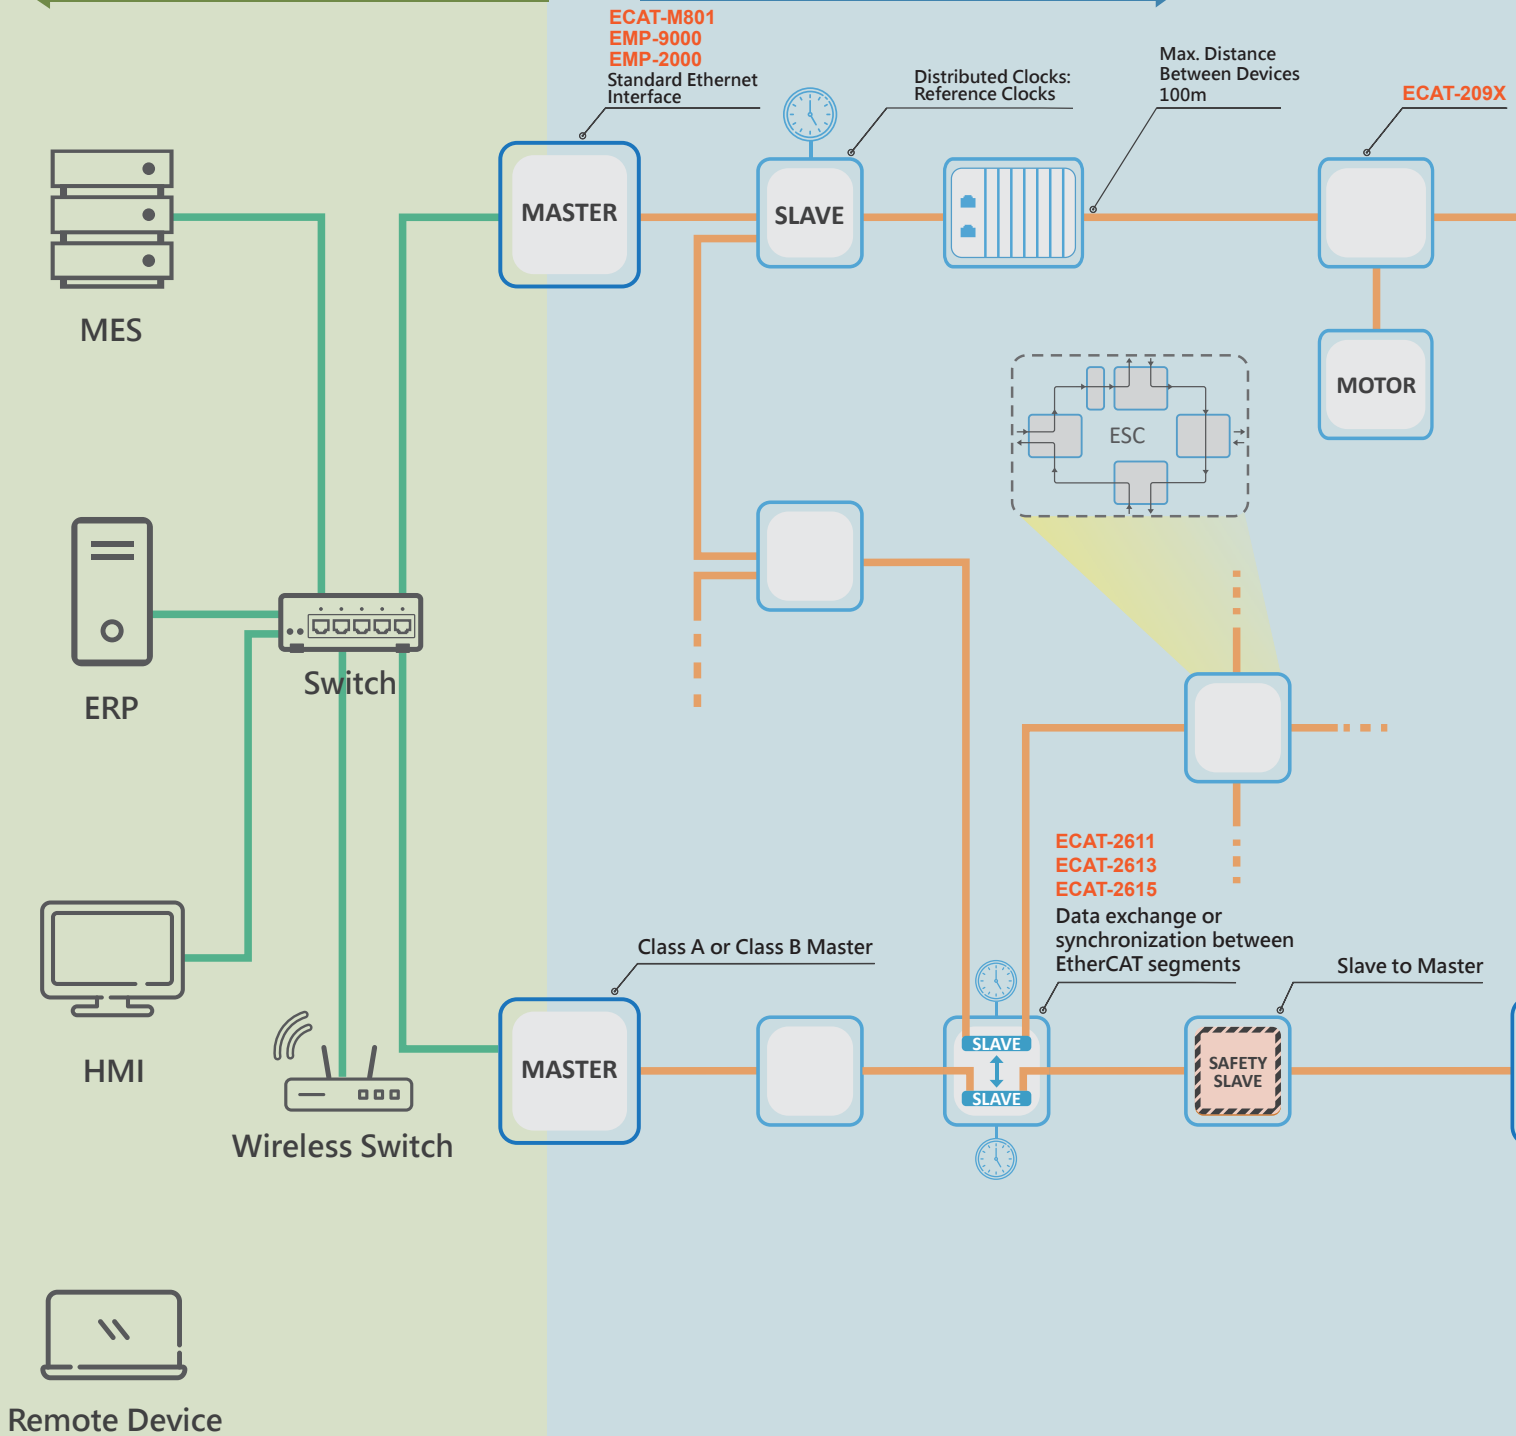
ECAT-M801
EMP-9000
EMP-2000
Standard Ethernet Interface

Distributed Clocks: Reference Clocks

Max. Distance Between Devices 100m

ECAT-209X

MES

MASTER

SLAVE

MOTOR

ESC

ERP

Switch

HMI

Wireless Switch

Remote Device

ECAT-2611
ECAT-2613
ECAT-2615
Data exchange or synchronization between EtherCAT segments

Class A or Class B Master

Slave to Master

MASTER

SLAVE
SLAVE

SAFETY SLAVE